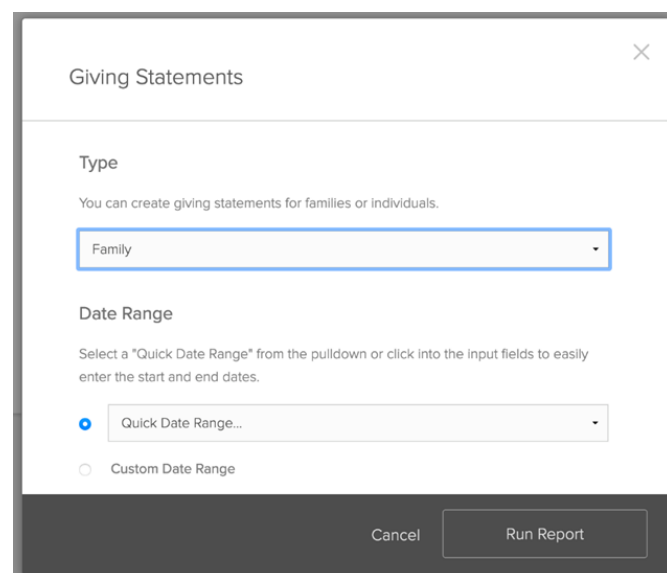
Giving Statements

Type

You can create giving statements for families or individuals.

Family

Date Range

Select a "Quick Date Range" from the pulldown or click into the input fields to easily enter the start and end dates.

Quick Date Range...

Custom Date Range

Cancel

Run Report